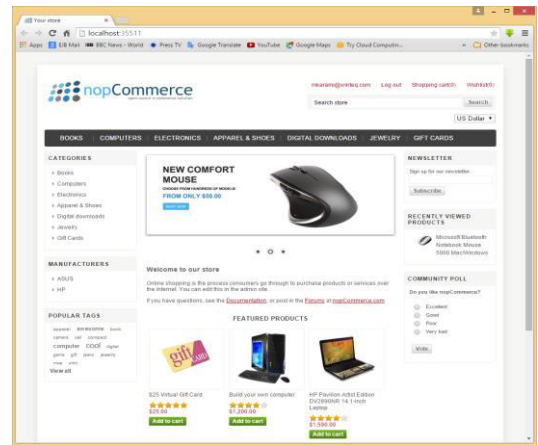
Your store
localhost:35511
Apps E/B Mail BBC News - World Press TV Google Translate YouTube Google Maps Try Cloud Computin... Other bookmarks

nopCommerce
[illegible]

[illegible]@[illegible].com Log out Shopping cart(0) Wishlist(0)
Search store Search
US Dollar

BOOKS COMPUTERS ELECTRONICS APPAREL & SHOES DIGITAL DOWNLOADS JEWELRY GIFT CARDS

CATEGORIES
Books
Computers
Electronics
Apparel & Shoes
Digital downloads
Jewelry
Gift Cards

NEW COMFORT MOUSE
CHOOSE FROM HUNDREDS OF MODELS
FROM ONLY $50.00
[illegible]

NEWSLETTER
Sign up for our newsletter:
Subscribe

RECENTLY VIEWED PRODUCTS
Microsoft Bluetooth Notebook Mouse 5000 Mac/Windows

MANUFACTURERS
ASUS
HP

Welcome to our store
Online shopping is the process consumers go through to purchase products or services over the Internet. You can edit this in the admin site.
If you have questions, see the Documentation, or post in the Forums at nopCommerce.com

COMMUNITY POLL
Do you like nopCommerce?
Excellent
Good
Poor
Very bad
Vote

POPULAR TAGS
apparel awesome book camera cell compact computer cool digital game gift jeans jewelry nice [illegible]
View all

FEATURED PRODUCTS

gift
$25 Virtual Gift Card
$25.00
Add to cart

Build your own computer
$1,200.00
Add to cart

HP Pavilion Artist Edition DV2890NR 14.1-inch Laptop
$1,590.00
Add to cart